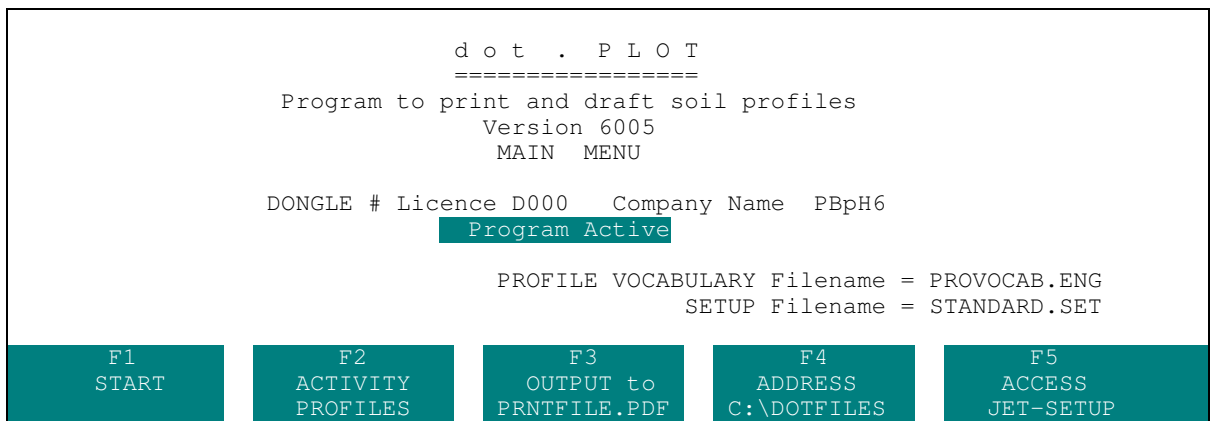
d o t . P L O T
=================
Program to print and draft soil profiles
Version 6005
MAIN MENU

DONGLE # Licence D000 Company Name PBpH6
Program Active

PROFILE VOCABULARY Filename = PROVOCAB.ENG
SETUP Filename = STANDARD.SET

F1
START

F2
ACTIVITY
PROFILES

F3
OUTPUT to
PRNTFILE.PDF

F4
ADDRESS
C:\DOTFILES

F5
ACCESS
JET-SETUP